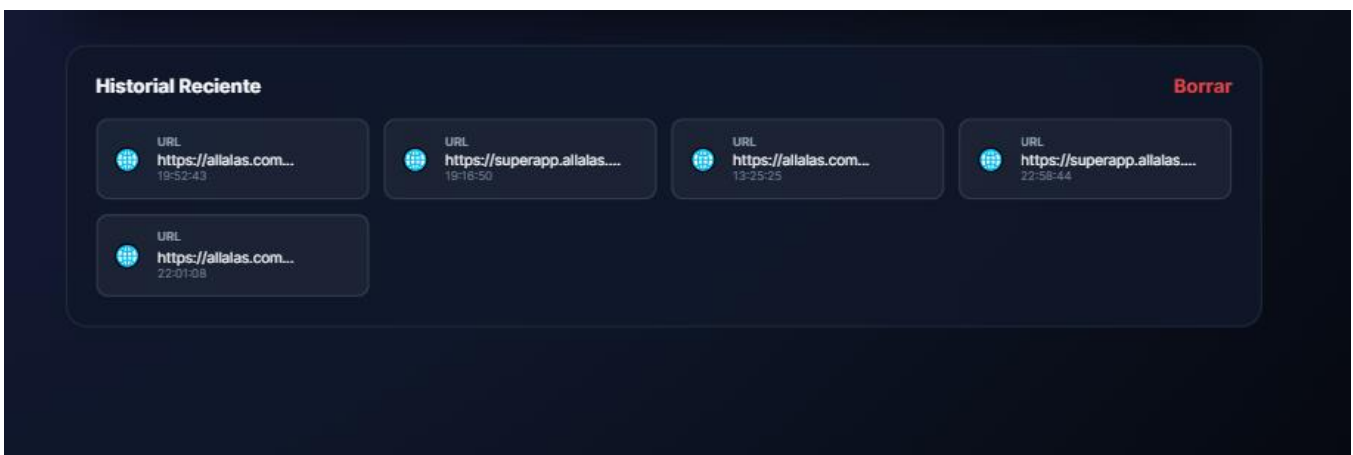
Historial Reciente

Borrar

URL
https://allalas.com...
19:52:43

URL
https://superapp.allalas....
19:16:50

URL
https://allalas.com...
13:25:25

URL
https://superapp.allalas....
22:58:44

URL
https://allalas.com...
22:01:08